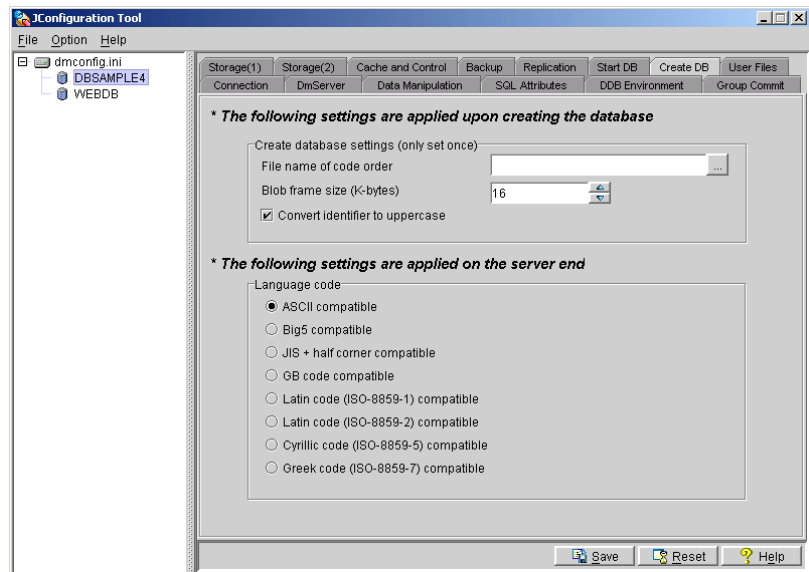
JConfiguration Tool

File Option Help

dmconfig.ini
DBSAMPLE4
WEBDB

Storage(1) Storage(2) Cache and Control Backup Replication Start DB Create DB User Files
Connection DmServer Data Manipulation SQL Attributes DDB Environment Group Commit

* The following settings are applied upon creating the database

Create database settings (only set once)
File name of code order ...
Blob frame size (K-bytes) 16
Convert identifier to uppercase

* The following settings are applied on the server end

Language code
ASCII compatible
Big5 compatible
JIS + half corner compatible
GB code compatible
Latin code (ISO-8859-1) compatible
Latin code (ISO-8859-2) compatible
Cyrillic code (ISO-8859-5) compatible
Greek code (ISO-8859-7) compatible

Save Reset Help